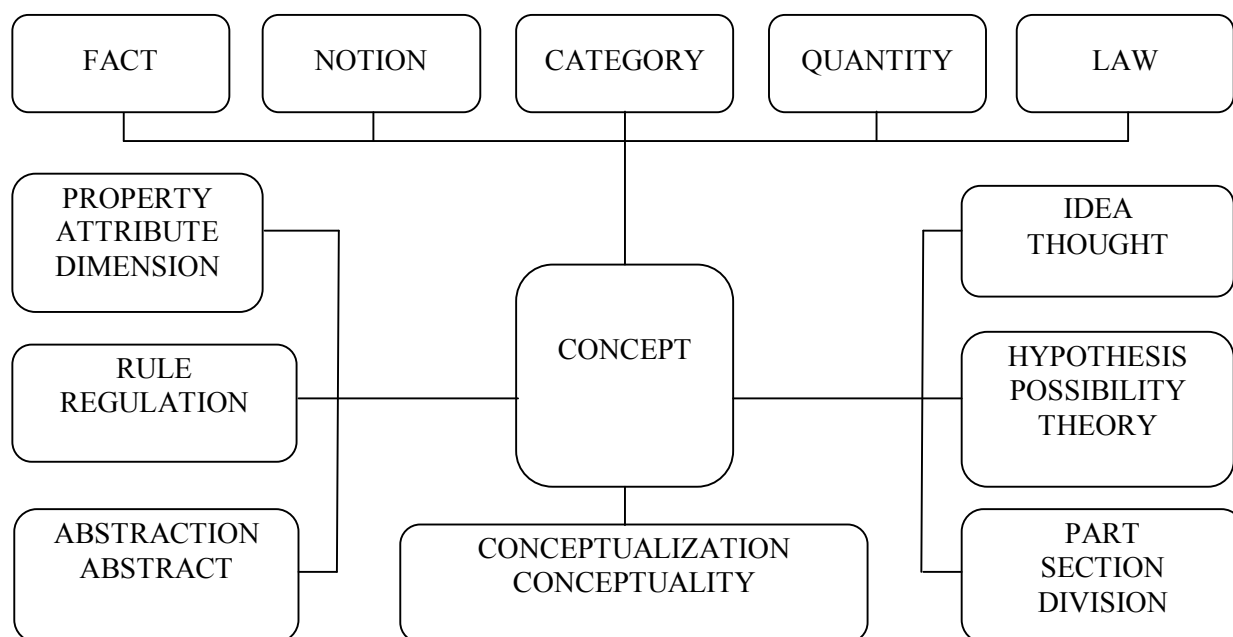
FACT

NOTION

CATEGORY

QUANTITY

LAW

PROPERTY
ATTRIBUTE
DIMENSION

RULE
REGULATION

ABSTRACTION
ABSTRACT

CONCEPT

CONCEPTUALIZATION
CONCEPTUALITY

IDEA
THOUGHT

HYPOTHESIS
POSSIBILITY
THEORY

PART
SECTION
DIVISION